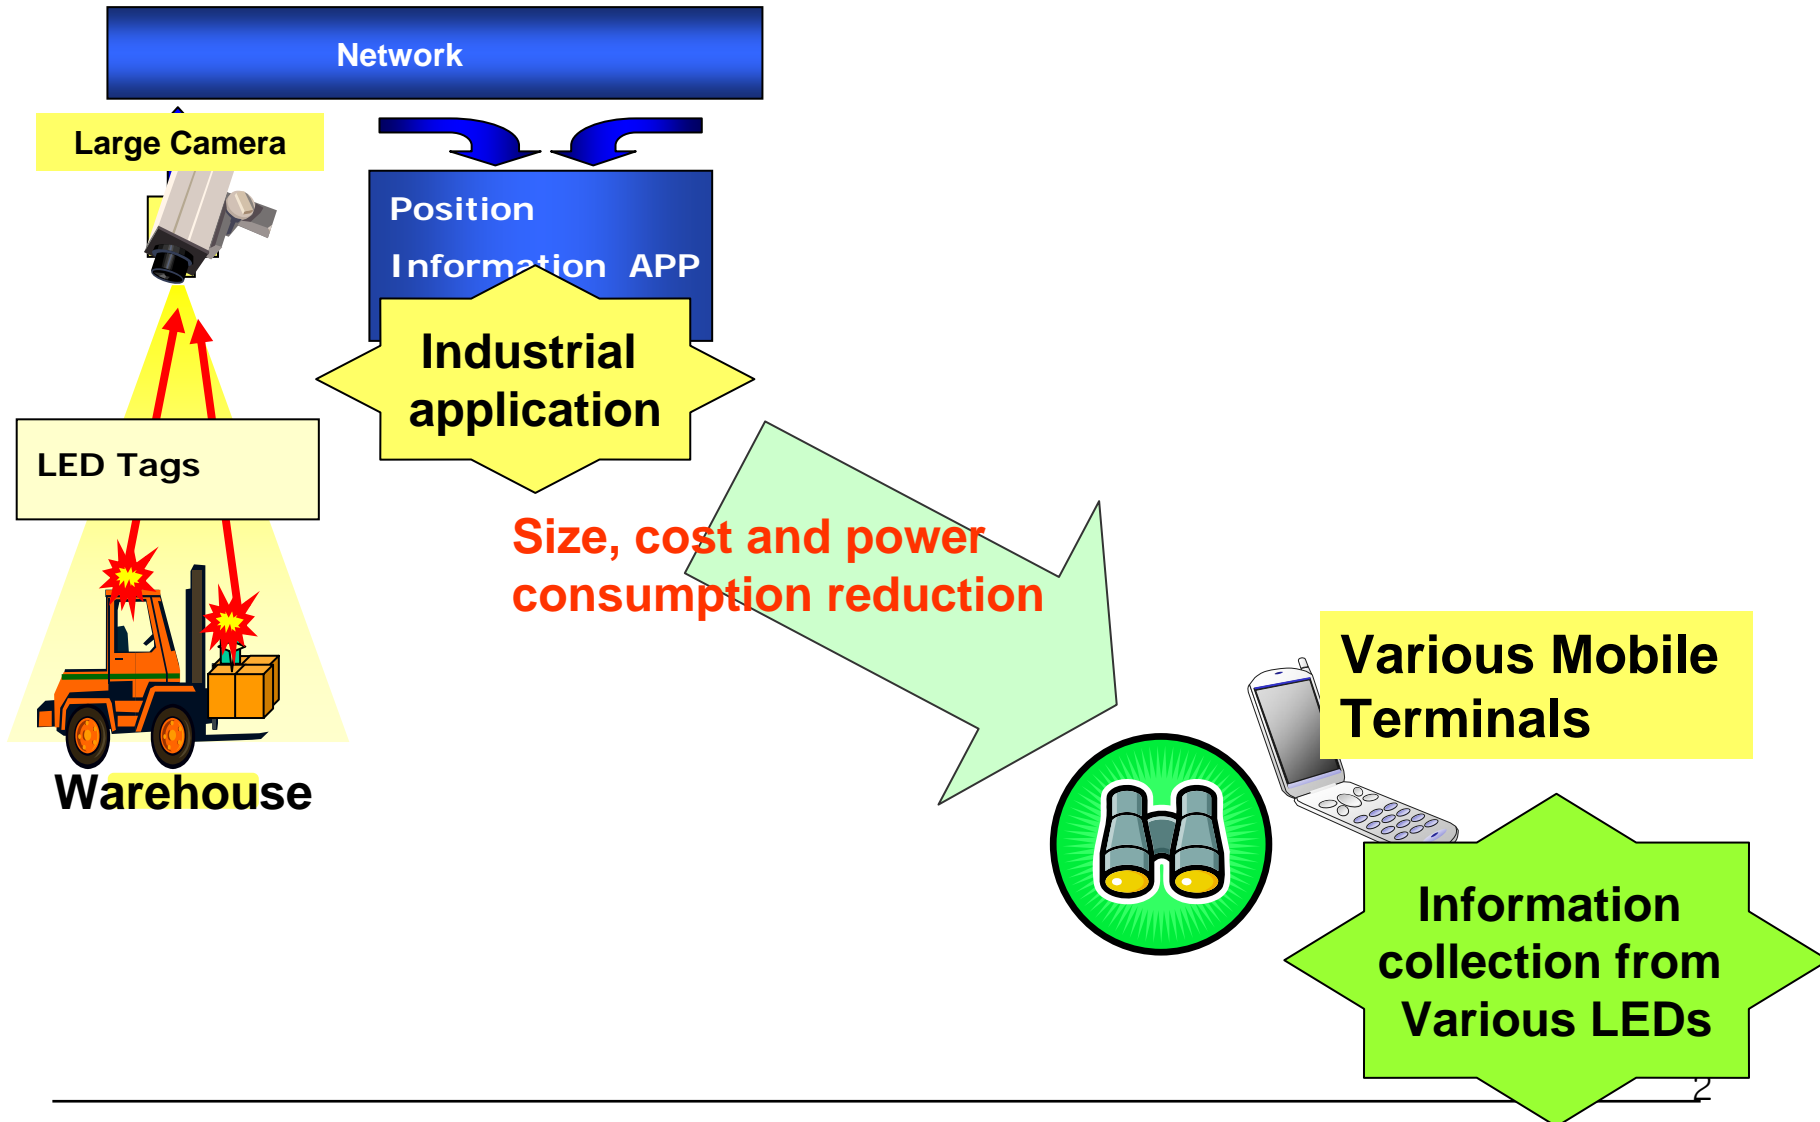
Network

Large Camera

Position Information APP

Industrial application

LED Tags

Warehouse

Size, cost and power consumption reduction

Various Mobile Terminals

Information collection from Various LEDs

2